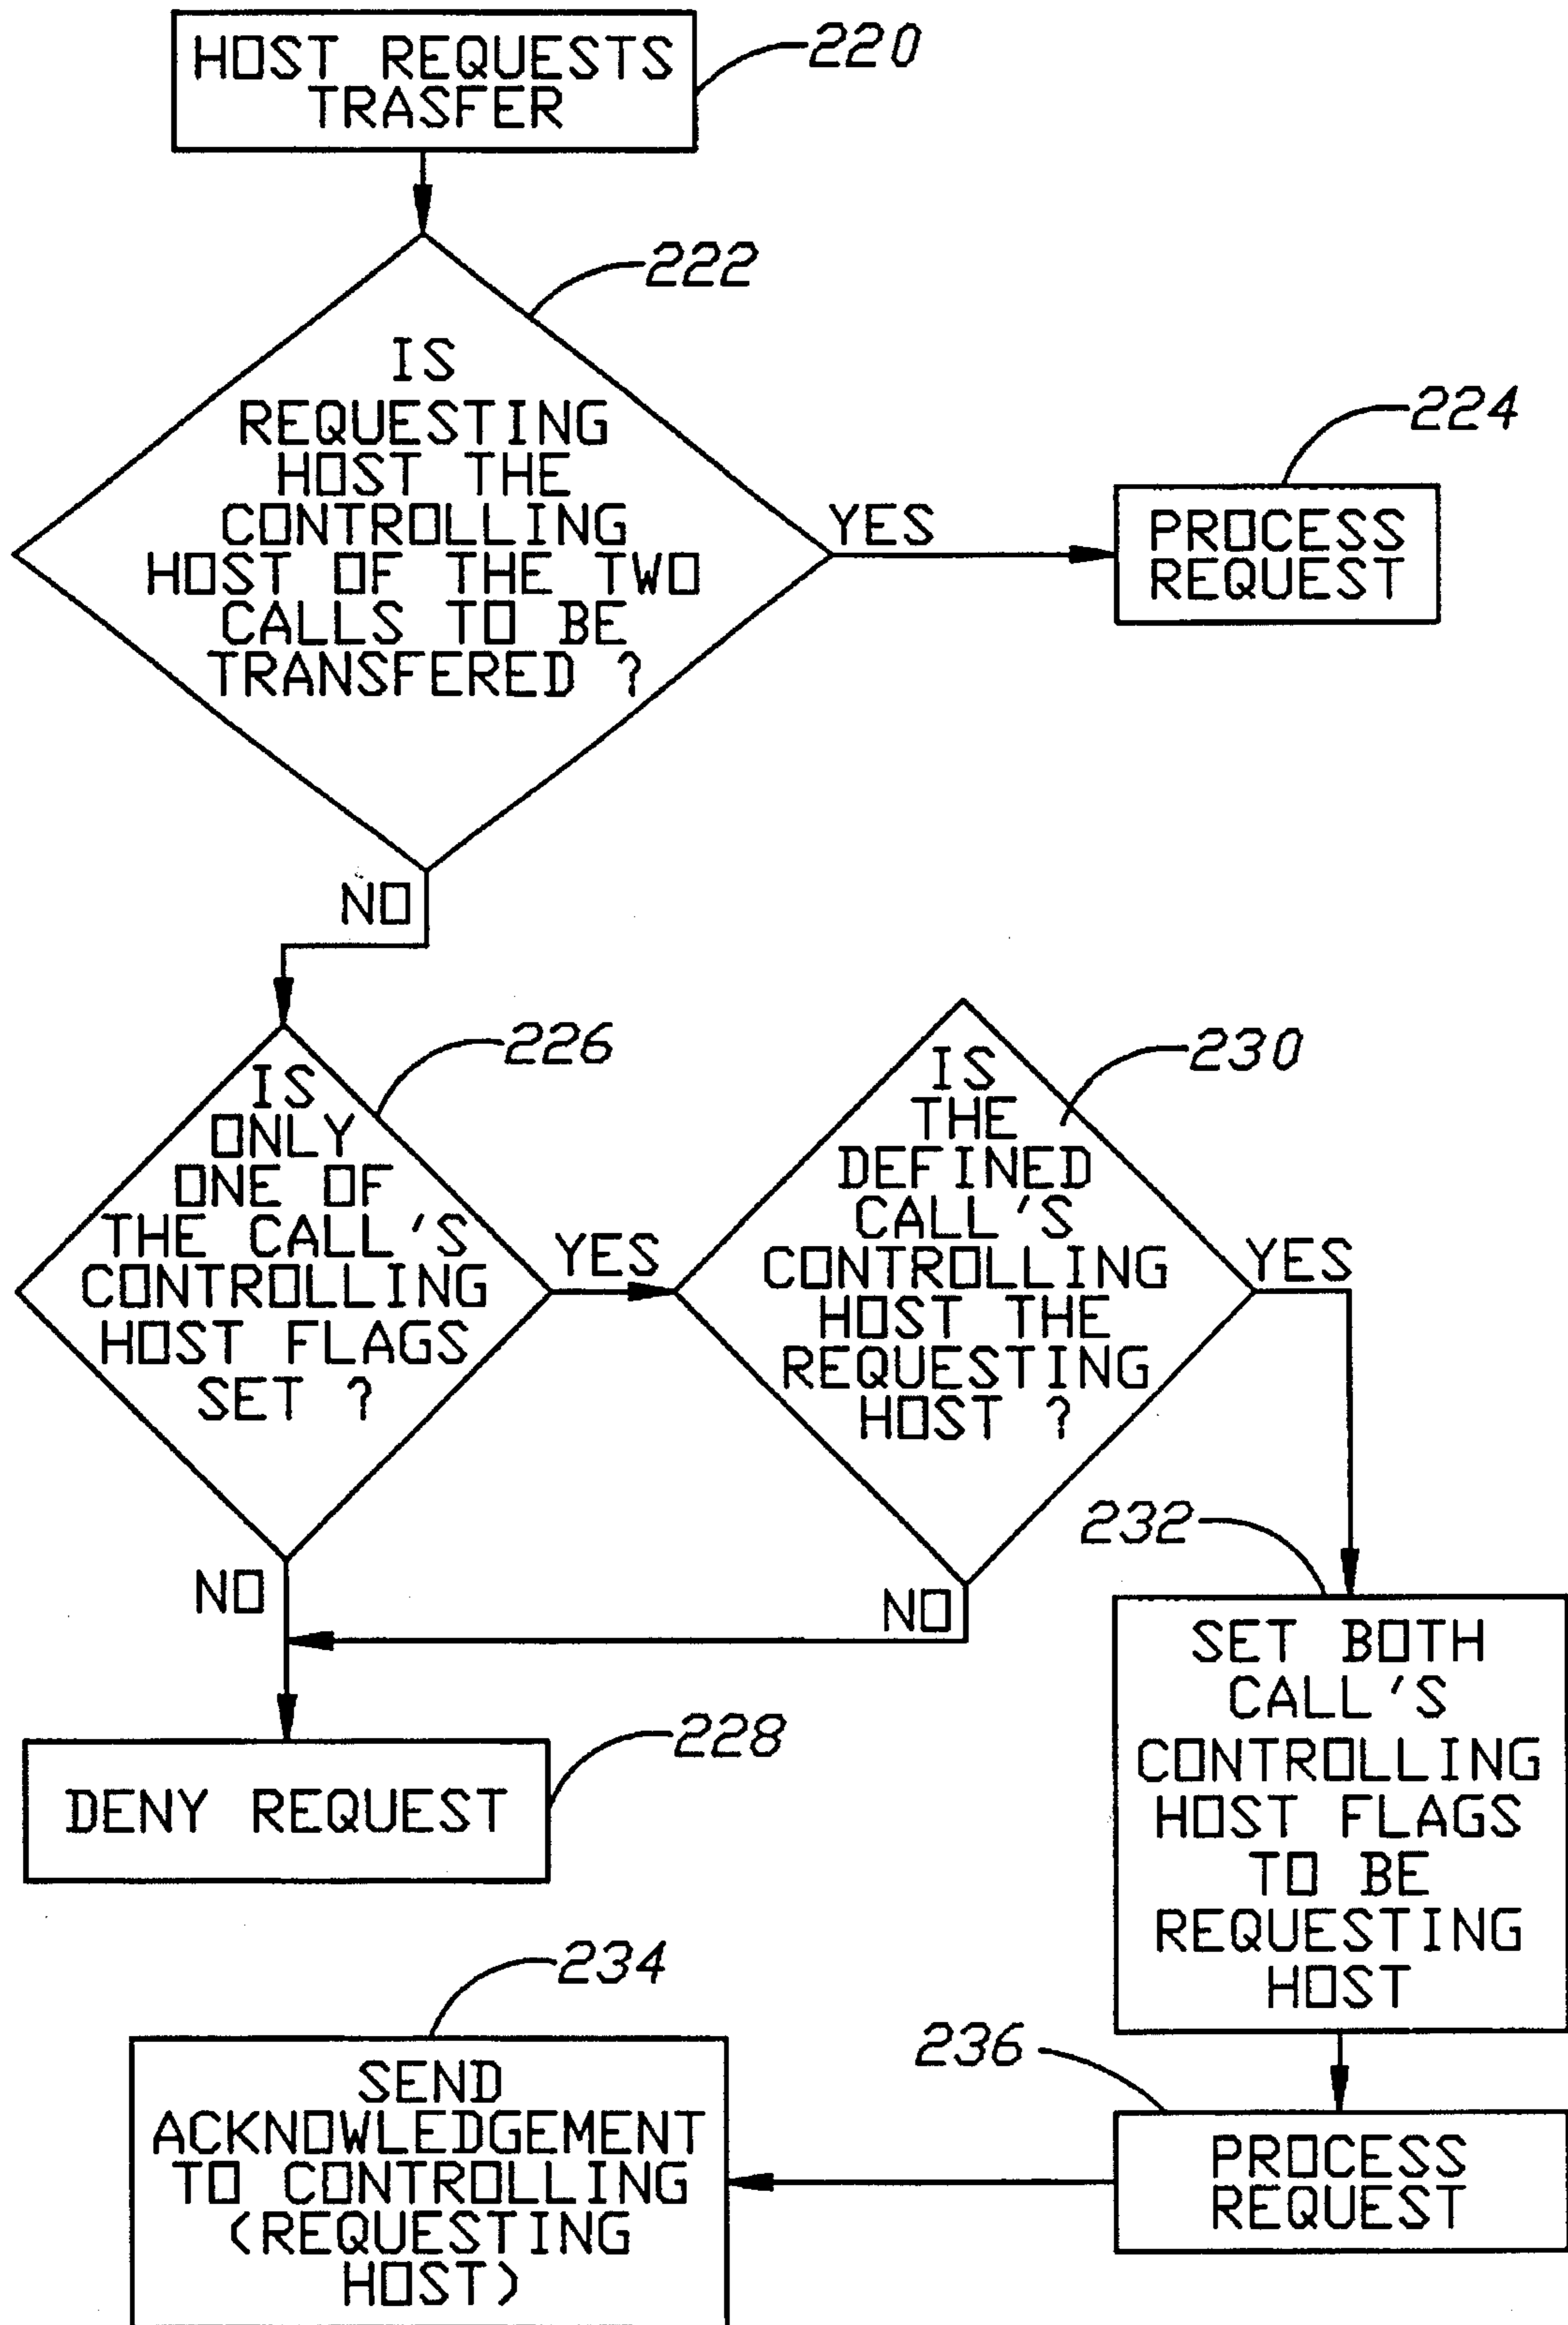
HOST REQUESTS TRASFER

220

IS REQUESTING HOST THE CONTROLLING HOST OF THE TWO CALLS TO BE TRANSFERED ?

222

YES

PROCESS REQUEST

224

NO

IS ONLY ONE OF THE CALL'S CONTROLLING HOST FLAGS SET ?

226

YES

IS THE DEFINED CALL'S CONTROLLING HOST THE REQUESTING HOST ?

230

YES

NO

NO

232

SET BOTH CALL'S CONTROLLING HOST FLAGS TO BE REQUESTING HOST

DENY REQUEST

228

234

SEND ACKNOWLEDGEMENT TO CONTROLLING (REQUESTING HOST)

236

PROCESS REQUEST